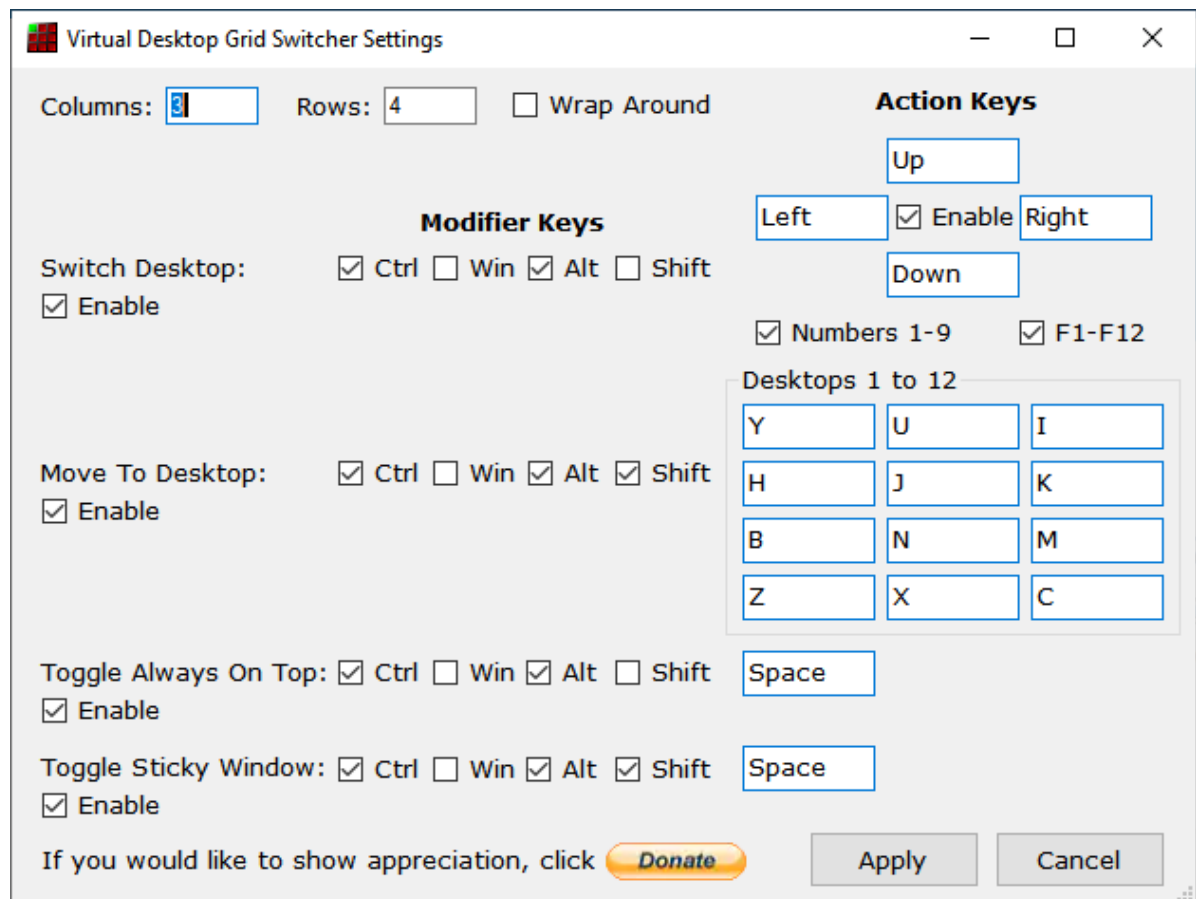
Virtual Desktop Grid Switcher Settings

Columns: 3 Rows: 4 Wrap Around

Action Keys

Up

Left Enable Right

Down

Modifier Keys

Switch Desktop: Ctrl Win Alt Shift
Enable

Numbers 1-9 F1-F12

Desktops 1 to 12

| Y | U | I |
|---|---|---|
| H | J | K |
| B | N | M |
| Z | X | C |

Move To Desktop: Ctrl Win Alt Shift
Enable

Toggle Always On Top: Ctrl Win Alt Shift Space
Enable

Toggle Sticky Window: Ctrl Win Alt Shift Space
Enable

If you would like to show appreciation, click Donate

Apply Cancel